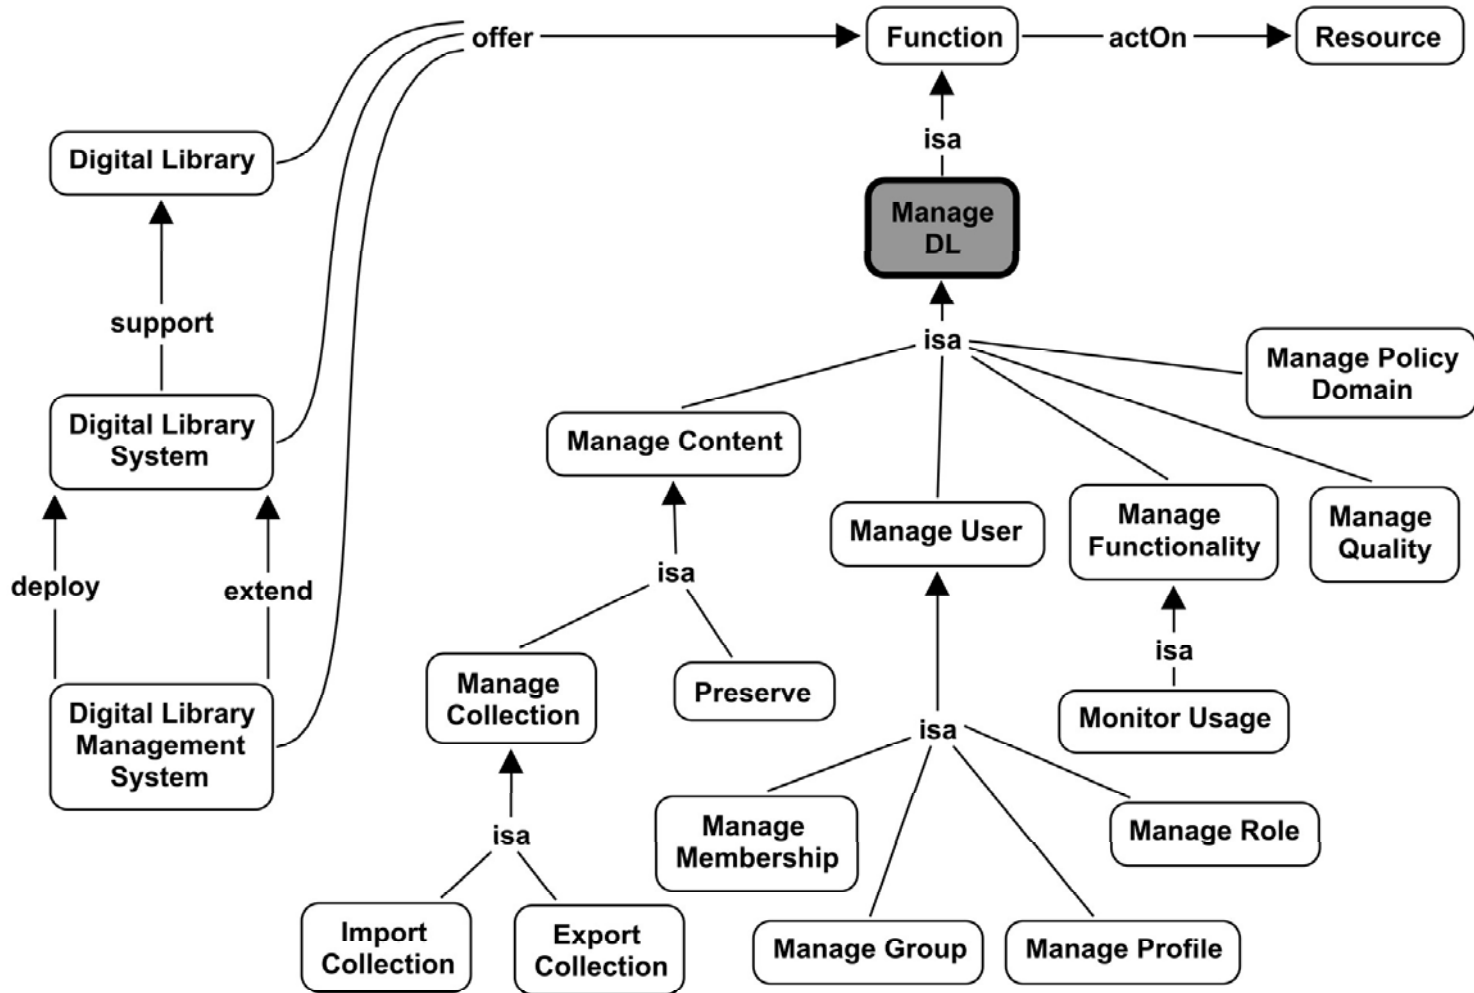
offer
Function
actOn
Resource
Digital Library
isa
Manage DL
support
isa
Manage Policy Domain
Digital Library System
Manage Content
Manage User
Manage Functionality
Manage Quality
isa
deploy
extend
isa
Manage Collection
Preserve
Monitor Usage
Digital Library Management System
isa
isa
Manage Membership
Manage Role
Import Collection
Export Collection
Manage Group
Manage Profile